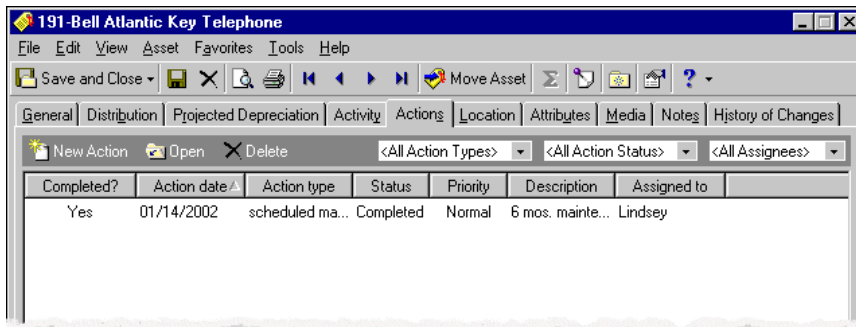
191-Bell Atlantic Key Telephone

File Edit View Asset Favorites Tools Help

Save and Close Move Asset

General Distribution Projected Depreciation Activity Actions Location Attributes Media Notes History of Changes

New Action Open Delete <All Action Types> <All Action Status> <All Assignees>

| Completed? | Action date | Action type | Status | Priority | Description | Assigned to |
|---|---|---|---|---|---|---|
| Yes | 01/14/2002 | scheduled ma... | Completed | Normal | 6 mos. mainte... | Lindsey |